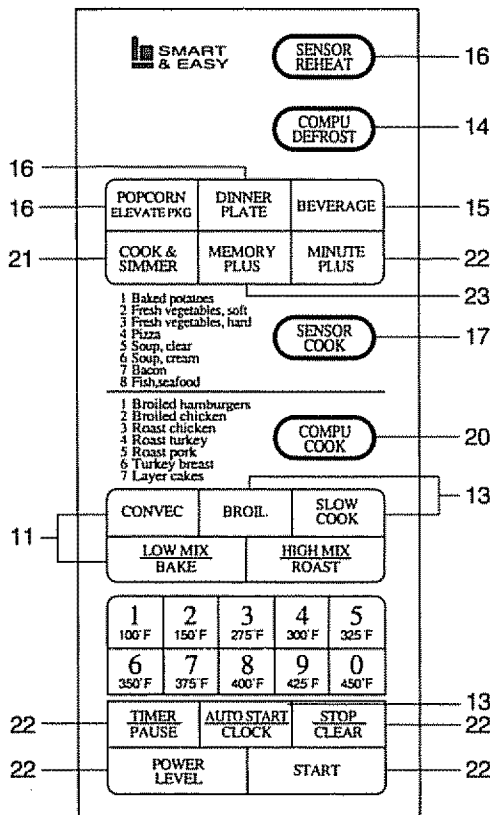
SMART & EASY

SENSOR REHEAT — 16

COMPU DEFROST — 14

16

16 — POPCORN ELEVATE PKG | DINNER PLATE | BEVERAGE — 15

21 — COOK & SIMMER | MEMORY PLUS | MINUTE PLUS — 22

23

1 Baked potatoes
2 Fresh vegetables, soft
3 Fresh vegetables, hard
4 Pizza
5 Soup, clear
6 Soup, cream
7 Bacon
8 Fish,seafood

SENSOR COOK — 17

1 Broiled hamburgers
2 Broiled chicken
3 Roast chicken
4 Roast turkey
5 Roast pork
6 Turkey breast
7 Layer cakes

COMPU COOK — 20

13

11 — CONVEC | BROIL | SLOW COOK

LOW MIX BAKE | HIGH MIX ROAST

| 1 100°F | 2 150°F | 3 275°F | 4 300°F | 5 325°F |
|---|---|---|---|---|
| 6 350°F | 7 375°F | 8 400°F | 9 425°F | 0 450°F |

13

22 — TIMER PAUSE | AUTO START CLOCK | STOP CLEAR — 22

22 — POWER LEVEL | START — 22